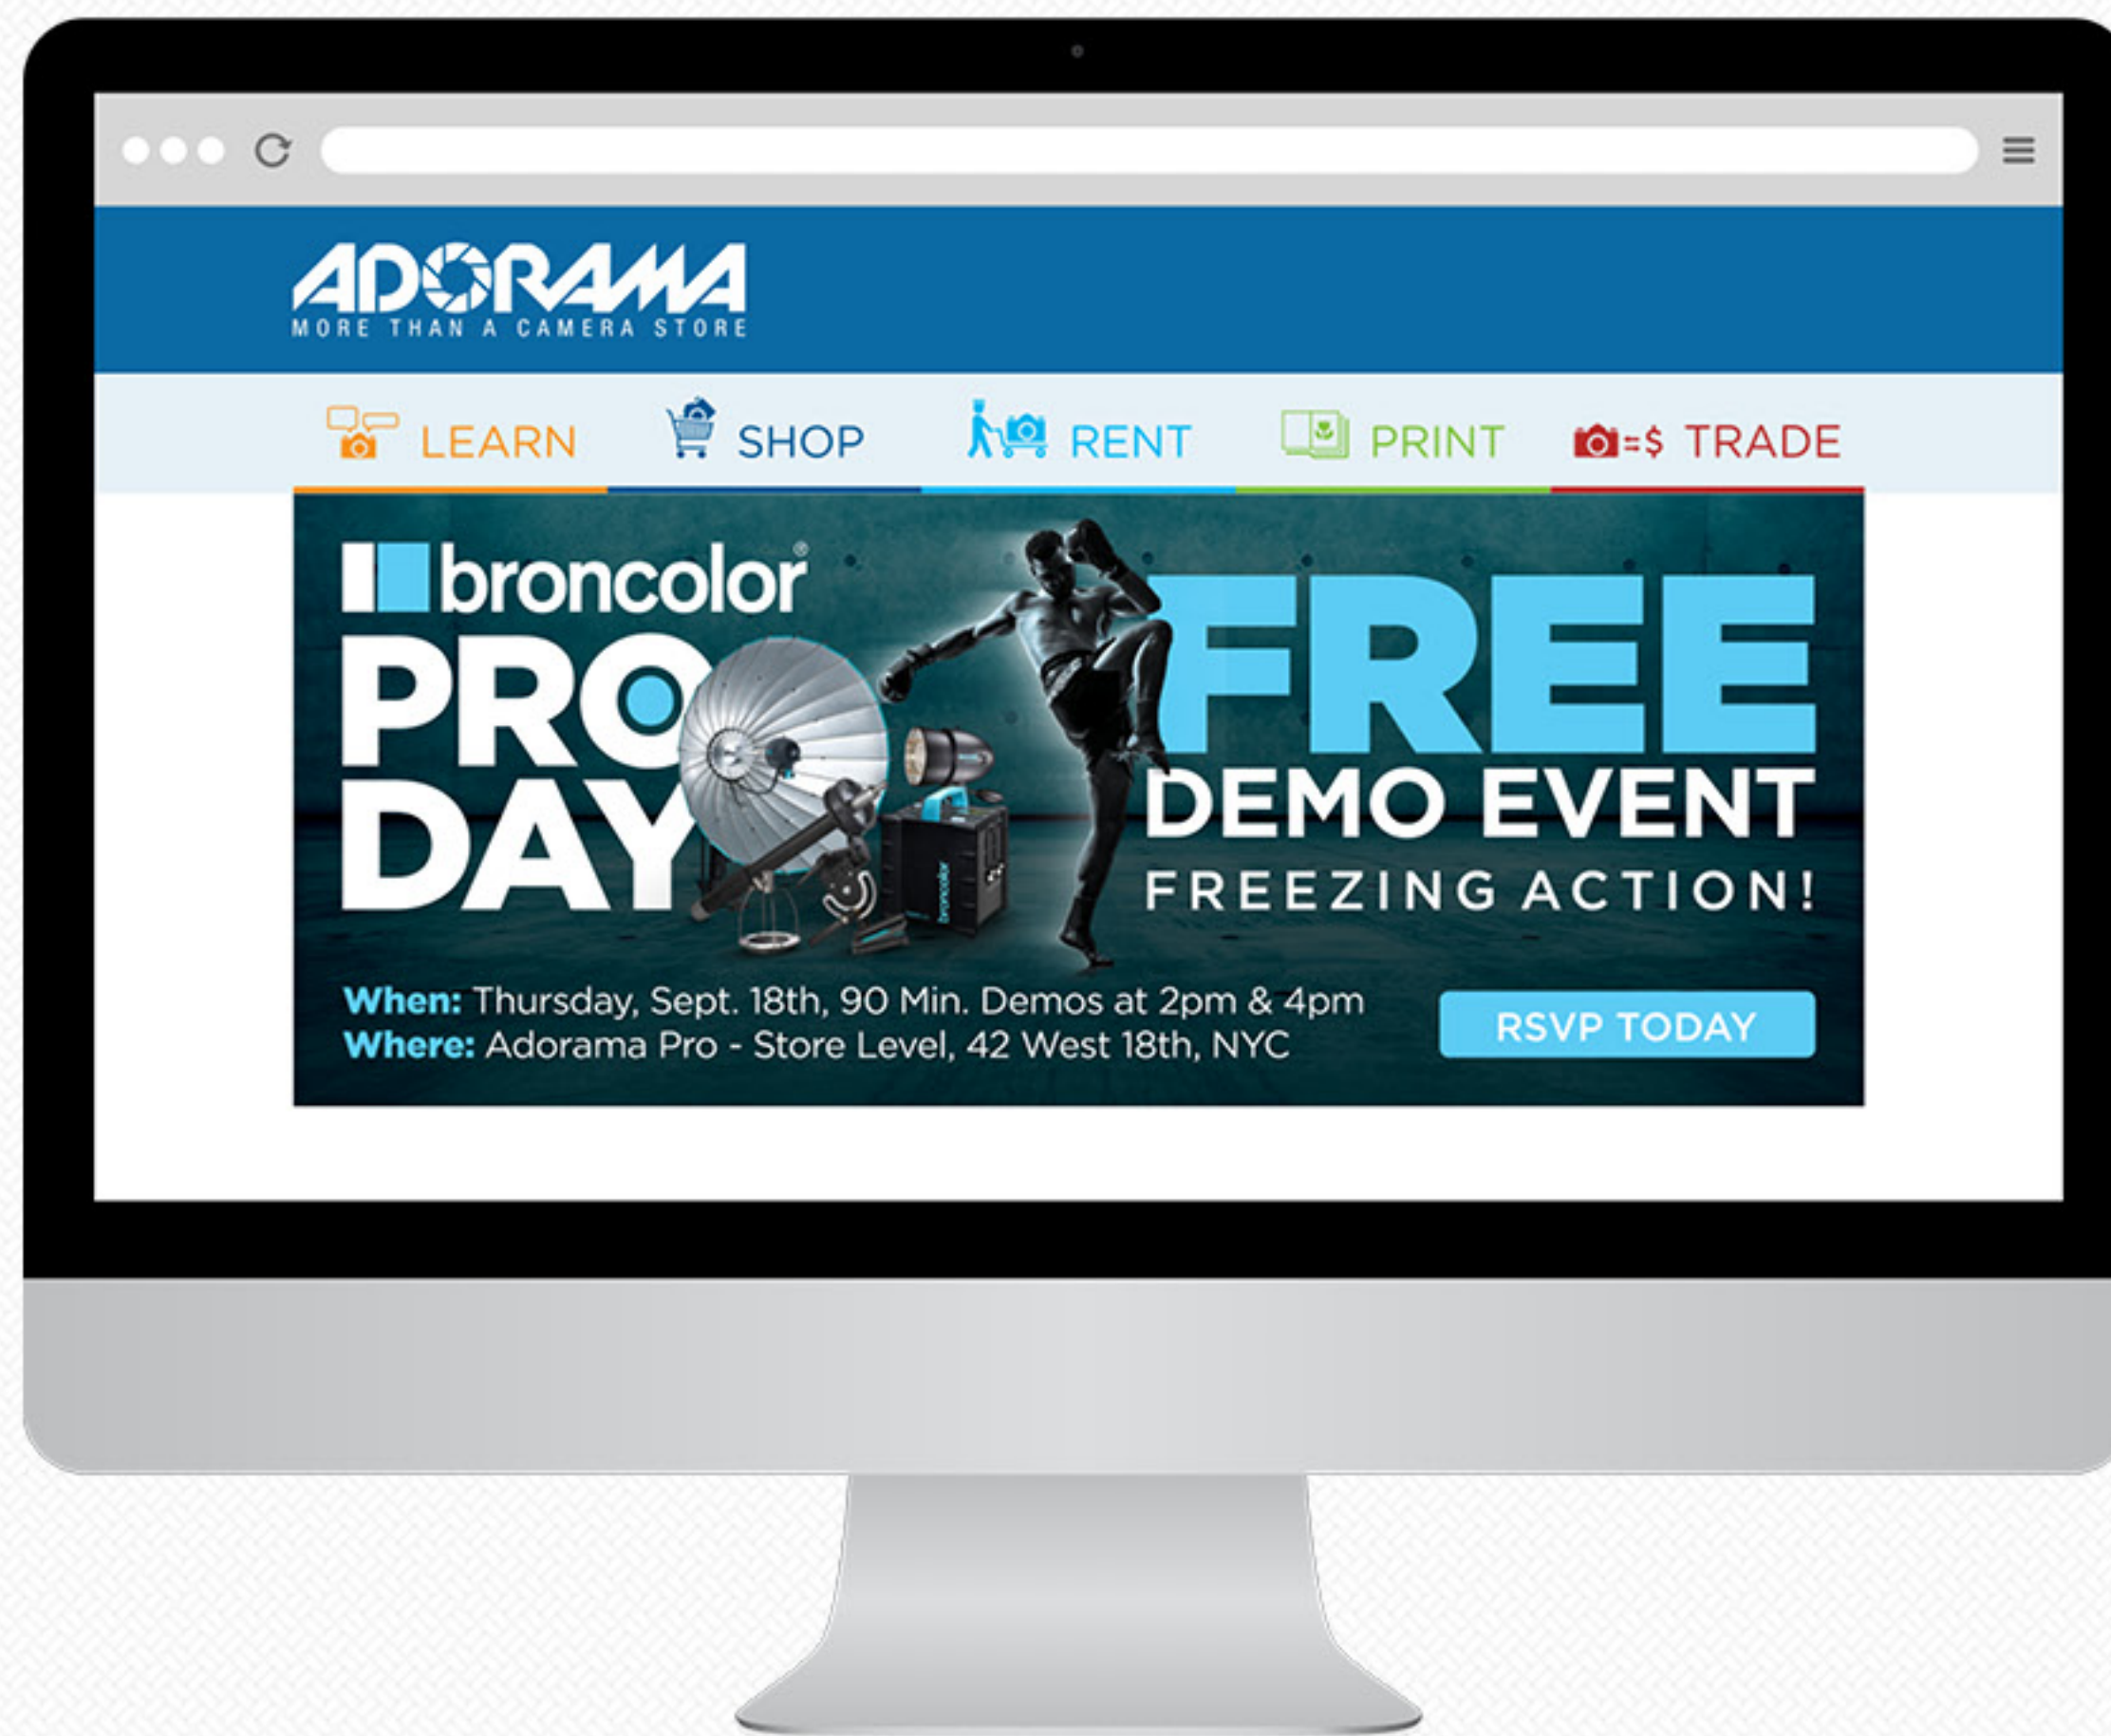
ADORAMA
MORE THAN A CAMERA STORE

LEARN SHOP RENT PRINT =\$ TRADE

broncolor®
PRO DAY

FREE
DEMO EVENT
FREEZING ACTION!

broncolor

When: Thursday, Sept. 18th, 90 Min. Demos at 2pm & 4pm
Where: Adorama Pro - Store Level, 42 West 18th, NYC

RSVP TODAY